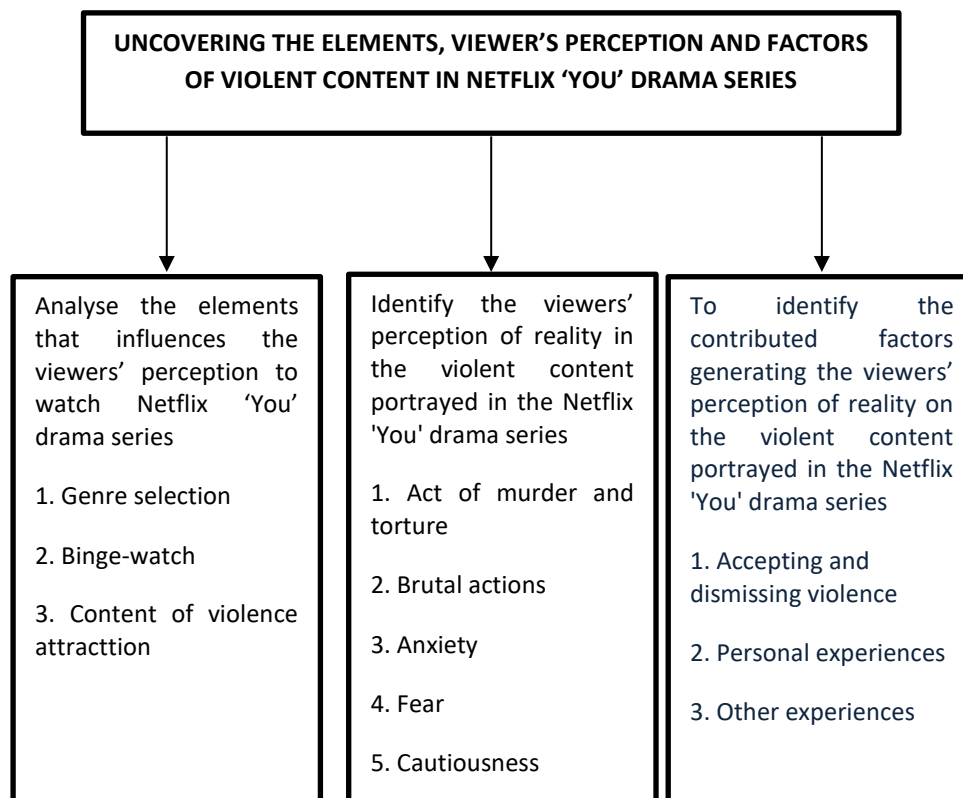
UNCOVERING THE ELEMENTS, VIEWER'S PERCEPTION AND FACTORS OF VIOLENT CONTENT IN NETFLIX 'YOU' DRAMA SERIES

Analyse the elements that influences the viewers' perception to watch Netflix 'You' drama series

1. Genre selection

2. Binge-watch

3. Content of violence attracttion

Identify the viewers' perception of reality in the violent content portrayed in the Netflix 'You' drama series

1. Act of murder and torture

2. Brutal actions

3. Anxiety

4. Fear

5. Cautiousness

To identify the contributed factors generating the viewers' perception of reality on the violent content portrayed in the Netflix 'You' drama series

1. Accepting and dismissing violence

2. Personal experiences

3. Other experiences